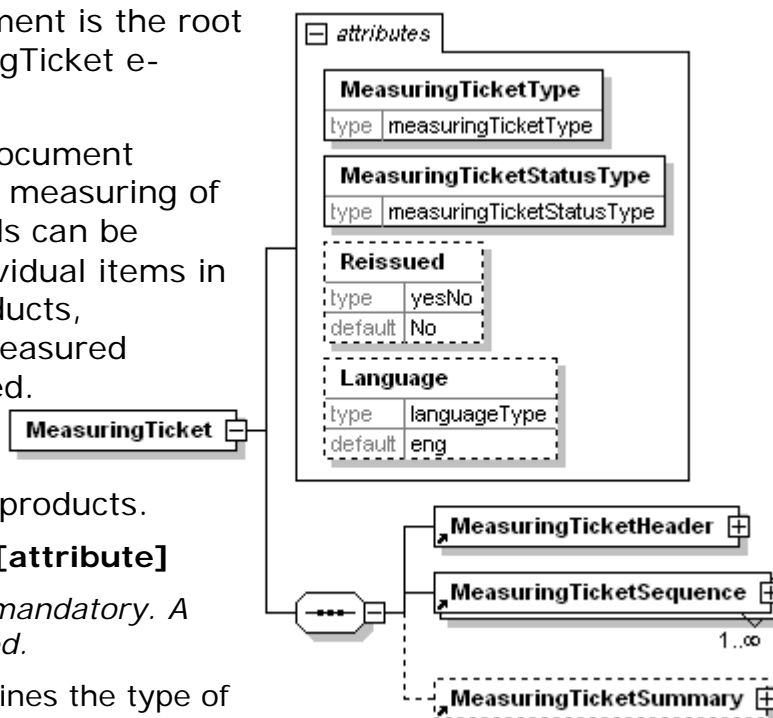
ment is the root
gTicket e-

ocument
measuring of
ls can be
vidual items in
ducts,
easured
ed.

products.

[attribute]

mandatory. A
d.

ines the type of

attributes

| MeasuringTicketType | |
|---|---|
| type | measuringTicketType |

| MeasuringTicketStatusType | |
|---|---|
| type | measuringTicketStatusType |

| Reissued | |
|---|---|
| type | yesNo |
| default | No |

| Language | |
|---|---|
| type | languageType |
| default | eng |

MeasuringTicket

MeasuringTicketHeader

MeasuringTicketSequence

$1..\infty$

MeasuringTicketSummary